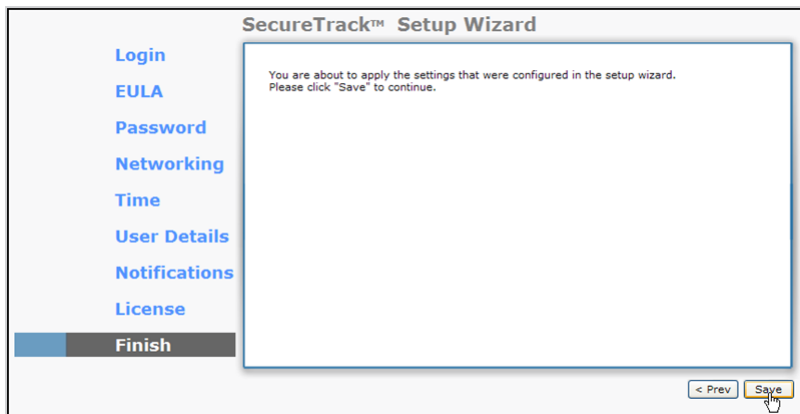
SecureTrack™ Setup Wizard

Login
EULA
Password
Networking
Time
User Details
Notifications
License
Finish

You are about to apply the settings that were configured in the setup wizard.
Please click "Save" to continue.

< Prev
Save